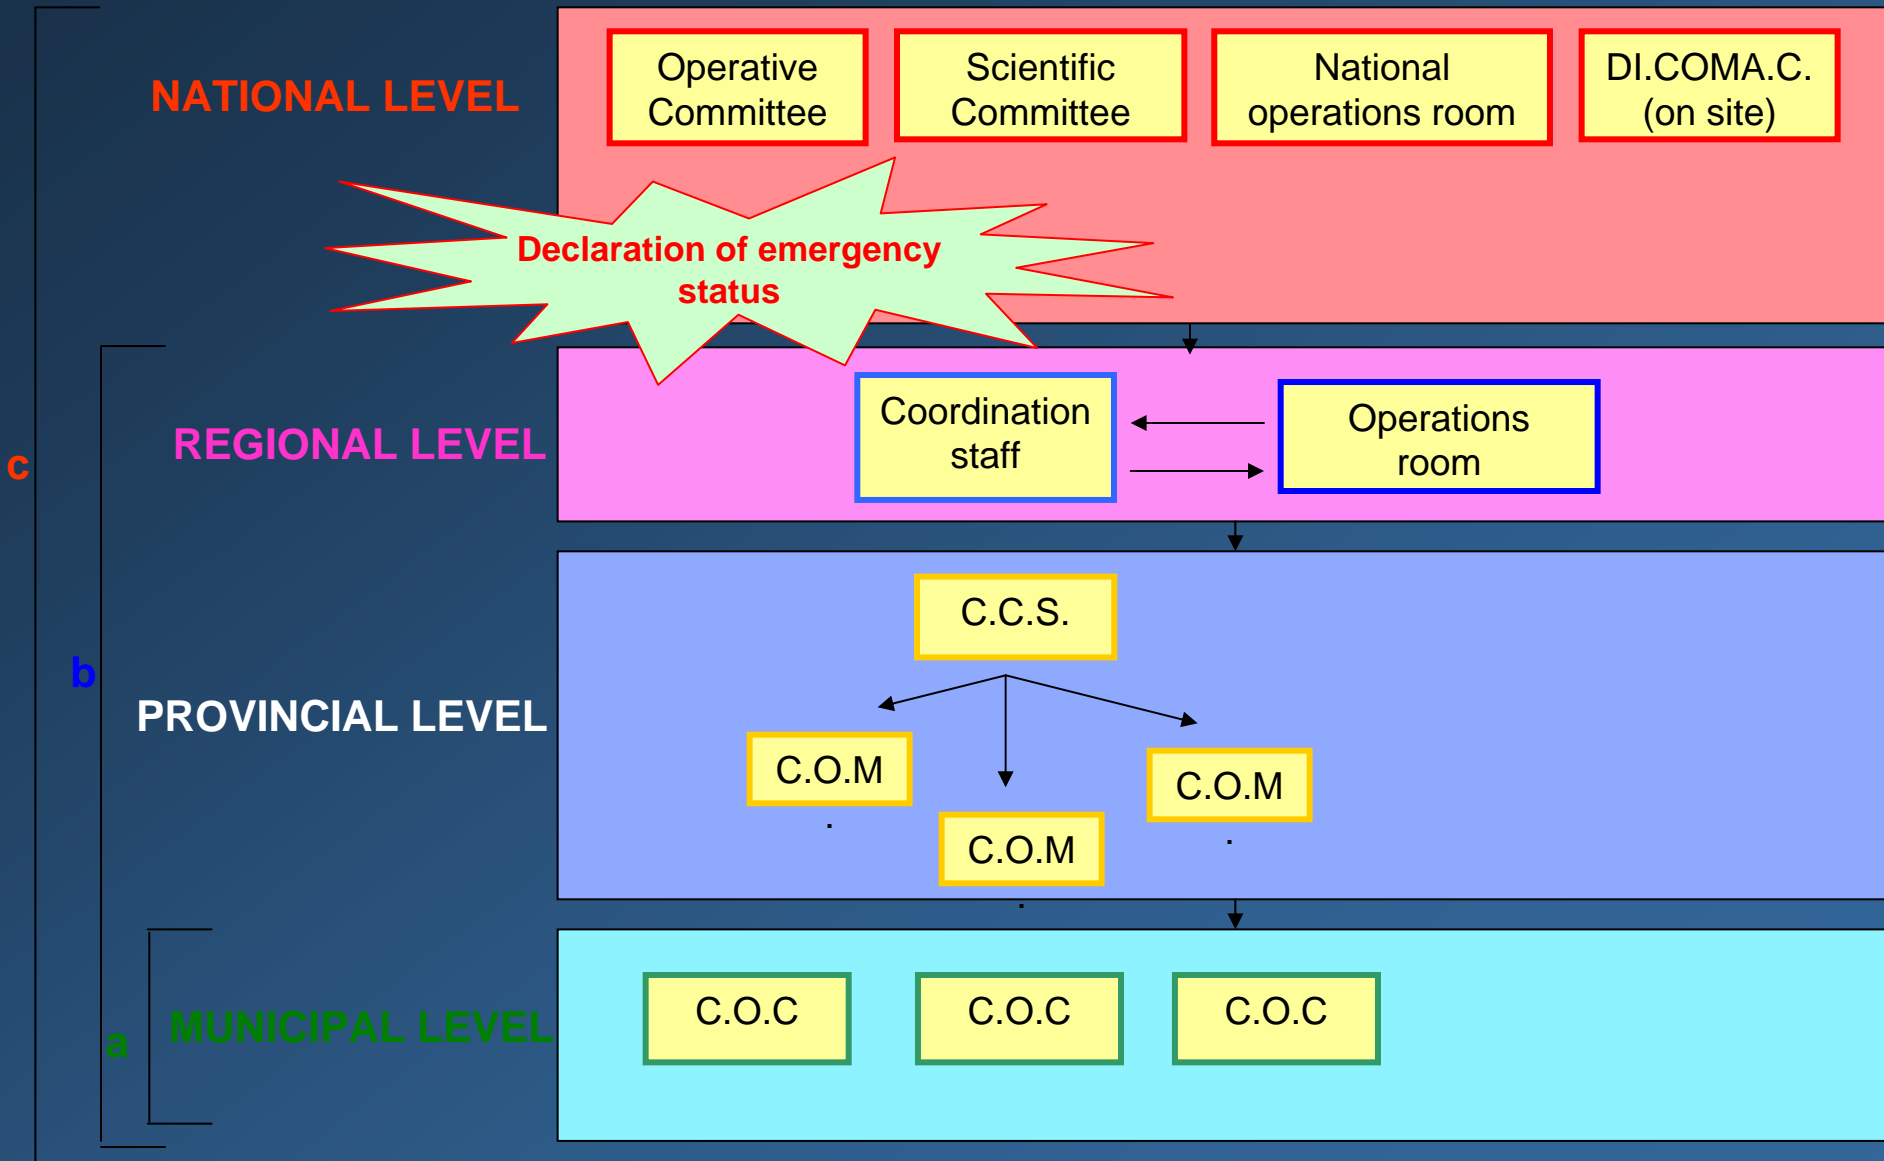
NATIONAL LEVEL

Operative Committee

Scientific Committee

National operations room

DI.COMA.C. (on site)

Declaration of emergency status

c

REGIONAL LEVEL

Coordination staff

Operations room

b

PROVINCIAL LEVEL

C.C.S.

C.O.M
.

C.O.M
.

C.O.M
.

a

MUNICIPAL LEVEL

C.O.C

C.O.C

C.O.C